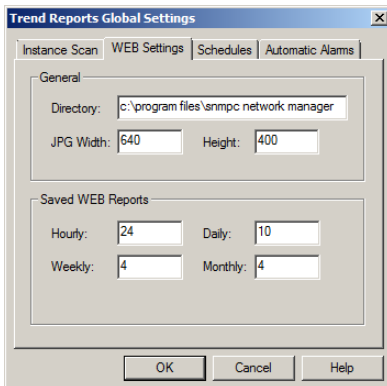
Trend Reports Global Settings

Instance Scan | WEB Settings | Schedules | Automatic Alarms

General

Directory: c:\program files\snmpc network manager

JPG Width: 640 Height: 400

Saved WEB Reports

Hourly: 24 Daily: 10

Weekly: 4 Monthly: 4

OK Cancel Help